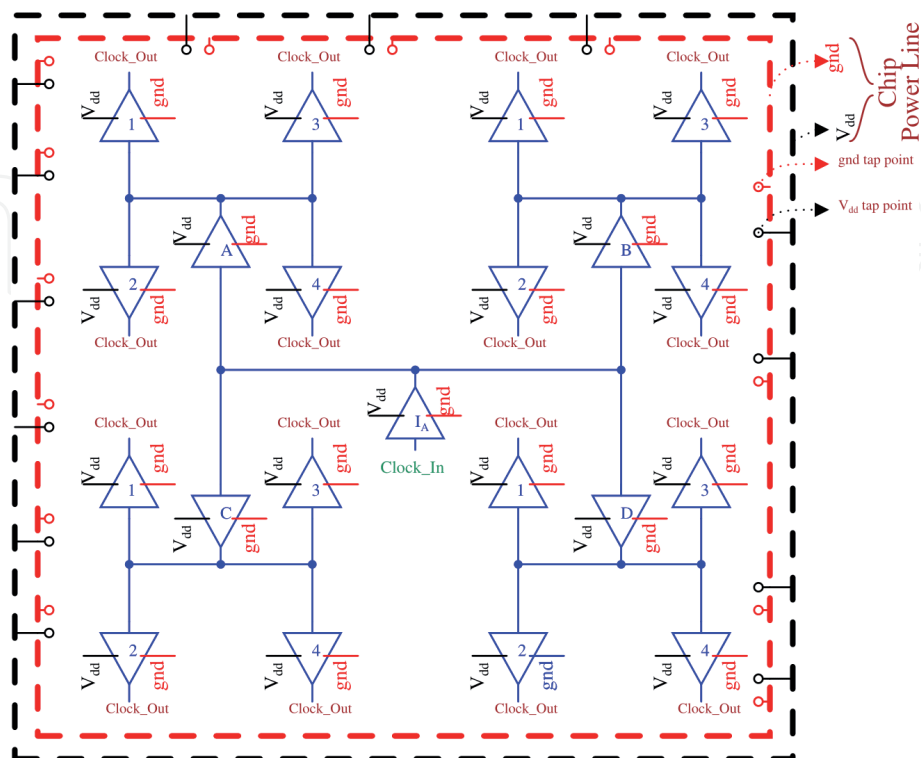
Clock_Out
$V_{dd}$
gnd
1

Clock_Out
$V_{dd}$
gnd
3

Clock_Out
$V_{dd}$
gnd
1

Clock_Out
$V_{dd}$
gnd
3

gnd
$V_{dd}$
Chip Power Line
gnd tap point
$V_{dd}$ tap point

$V_{dd}$
gnd
A

$V_{dd}$
gnd
B

$V_{dd}$
gnd
2
Clock_Out

$V_{dd}$
gnd
4
Clock_Out

$V_{dd}$
gnd
2
Clock_Out

$V_{dd}$
gnd
4
Clock_Out

$V_{dd}$
gnd
$I_A$
Clock_In

Clock_Out
$V_{dd}$
gnd
1

Clock_Out
$V_{dd}$
gnd
3

Clock_Out
$V_{dd}$
gnd
1

Clock_Out
$V_{dd}$
gnd
3

$V_{dd}$
gnd
C

$V_{dd}$
gnd
D

$V_{dd}$
gnd
2
Clock_Out

$V_{dd}$
gnd
4
Clock_Out

$V_{dd}$
gnd
2
Clock_Out

$V_{dd}$
gnd
4
Clock_Out